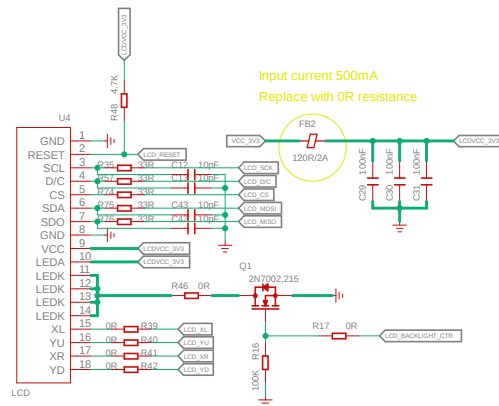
LCDVCC_3V3

4.7K

R48

U4

GND
RESET
SCL
D/C
CS
SDA
SDO
GND
VCC
LEDA
LEDK
LEDK
LEDK
LEDK
XL
YU
XR
YD

LCD

1
2
3
4
5
6
7
8
9
10
11
12
13
14
15
16
17
18

LCD_RESET
R35 33R C12 10pF LCD_SCK
R57 33R C13 10pF LCD_D/C
R74 33R LCD_CS
R75 33R C43 10pF LCD_MOSI
R76 33R C44 10pF LCD_MISO

LCDVCC_3V3
LCDVCC_3V3

R46 0R

Q1
2N7002,215

0R R39 LCD_XL
0R R40 LCD_YU
0R R41 LCD_XR
0R R42 LCD_YD

R17 0R LCD_BACKLIGHT_CTR

R16
100K

Input current 500mA
Replace with 0R resistance

VCC_3V3
FB2
120R/2A
LCDVCC_3V3

C29 100nF
C30 100nF
C31 100nF